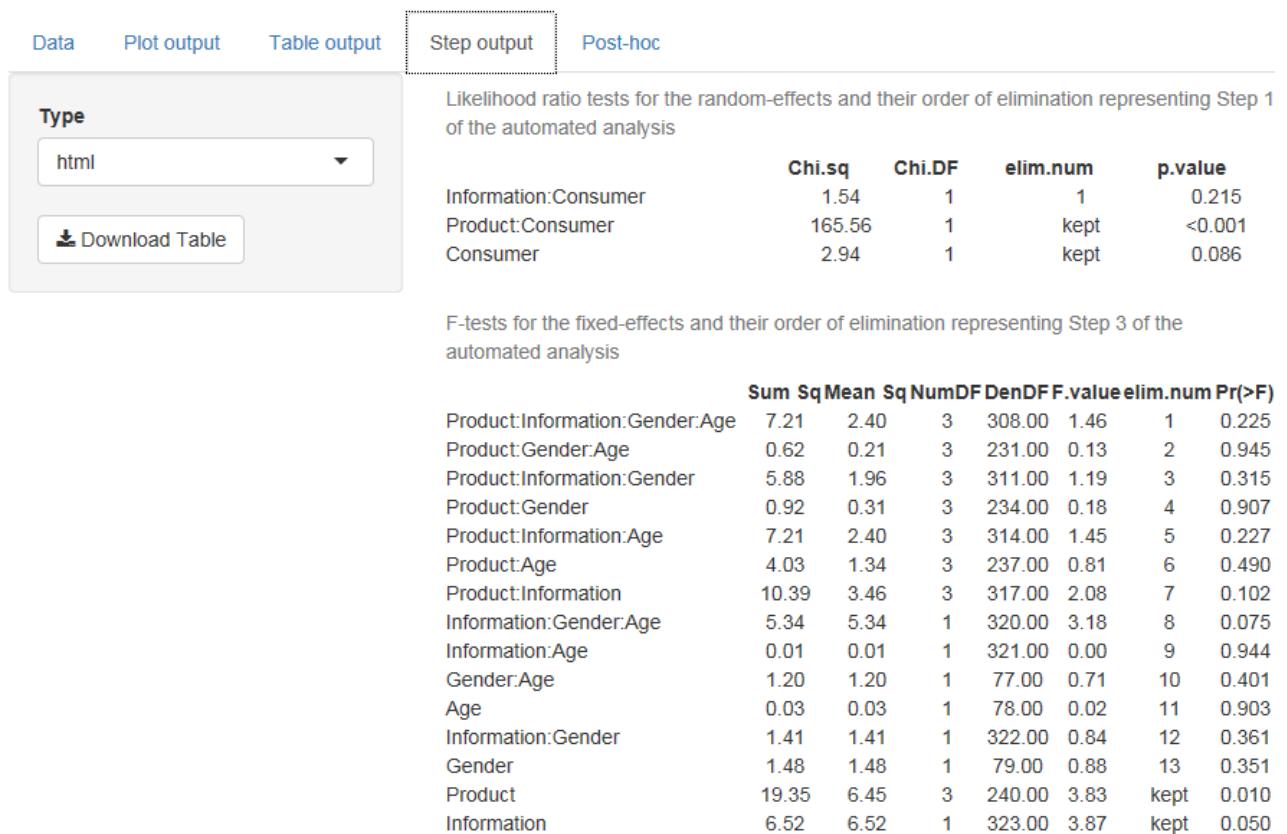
Data Plot output Table output Step output Post-hoc

Type

html

Download Table

Likelihood ratio tests for the random-effects and their order of elimination representing Step 1 of the automated analysis

| | Chi.sq | Chi.DF | elim.num | p.value |
|---|---|---|---|---|
| Information:Consumer | 1.54 | 1 | 1 | 0.215 |
| Product:Consumer | 165.56 | 1 | kept | <0.001 |
| Consumer | 2.94 | 1 | kept | 0.086 |

F-tests for the fixed-effects and their order of elimination representing Step 3 of the automated analysis

| | Sum Sq | Mean Sq | NumDF | DenDF | F.value | elim.num | Pr(>F) |
|---|---|---|---|---|---|---|---|
| Product:Information:Gender:Age | 7.21 | 2.40 | 3 | 308.00 | 1.46 | 1 | 0.225 |
| Product:Gender:Age | 0.62 | 0.21 | 3 | 231.00 | 0.13 | 2 | 0.945 |
| Product:Information:Gender | 5.88 | 1.96 | 3 | 311.00 | 1.19 | 3 | 0.315 |
| Product:Gender | 0.92 | 0.31 | 3 | 234.00 | 0.18 | 4 | 0.907 |
| Product:Information:Age | 7.21 | 2.40 | 3 | 314.00 | 1.45 | 5 | 0.227 |
| Product:Age | 4.03 | 1.34 | 3 | 237.00 | 0.81 | 6 | 0.490 |
| Product:Information | 10.39 | 3.46 | 3 | 317.00 | 2.08 | 7 | 0.102 |
| Information:Gender:Age | 5.34 | 5.34 | 1 | 320.00 | 3.18 | 8 | 0.075 |
| Information:Age | 0.01 | 0.01 | 1 | 321.00 | 0.00 | 9 | 0.944 |
| Gender:Age | 1.20 | 1.20 | 1 | 77.00 | 0.71 | 10 | 0.401 |
| Age | 0.03 | 0.03 | 1 | 78.00 | 0.02 | 11 | 0.903 |
| Information:Gender | 1.41 | 1.41 | 1 | 322.00 | 0.84 | 12 | 0.361 |
| Gender | 1.48 | 1.48 | 1 | 79.00 | 0.88 | 13 | 0.351 |
| Product | 19.35 | 6.45 | 3 | 240.00 | 3.83 | kept | 0.010 |
| Information | 6.52 | 6.52 | 1 | 323.00 | 3.87 | kept | 0.050 |